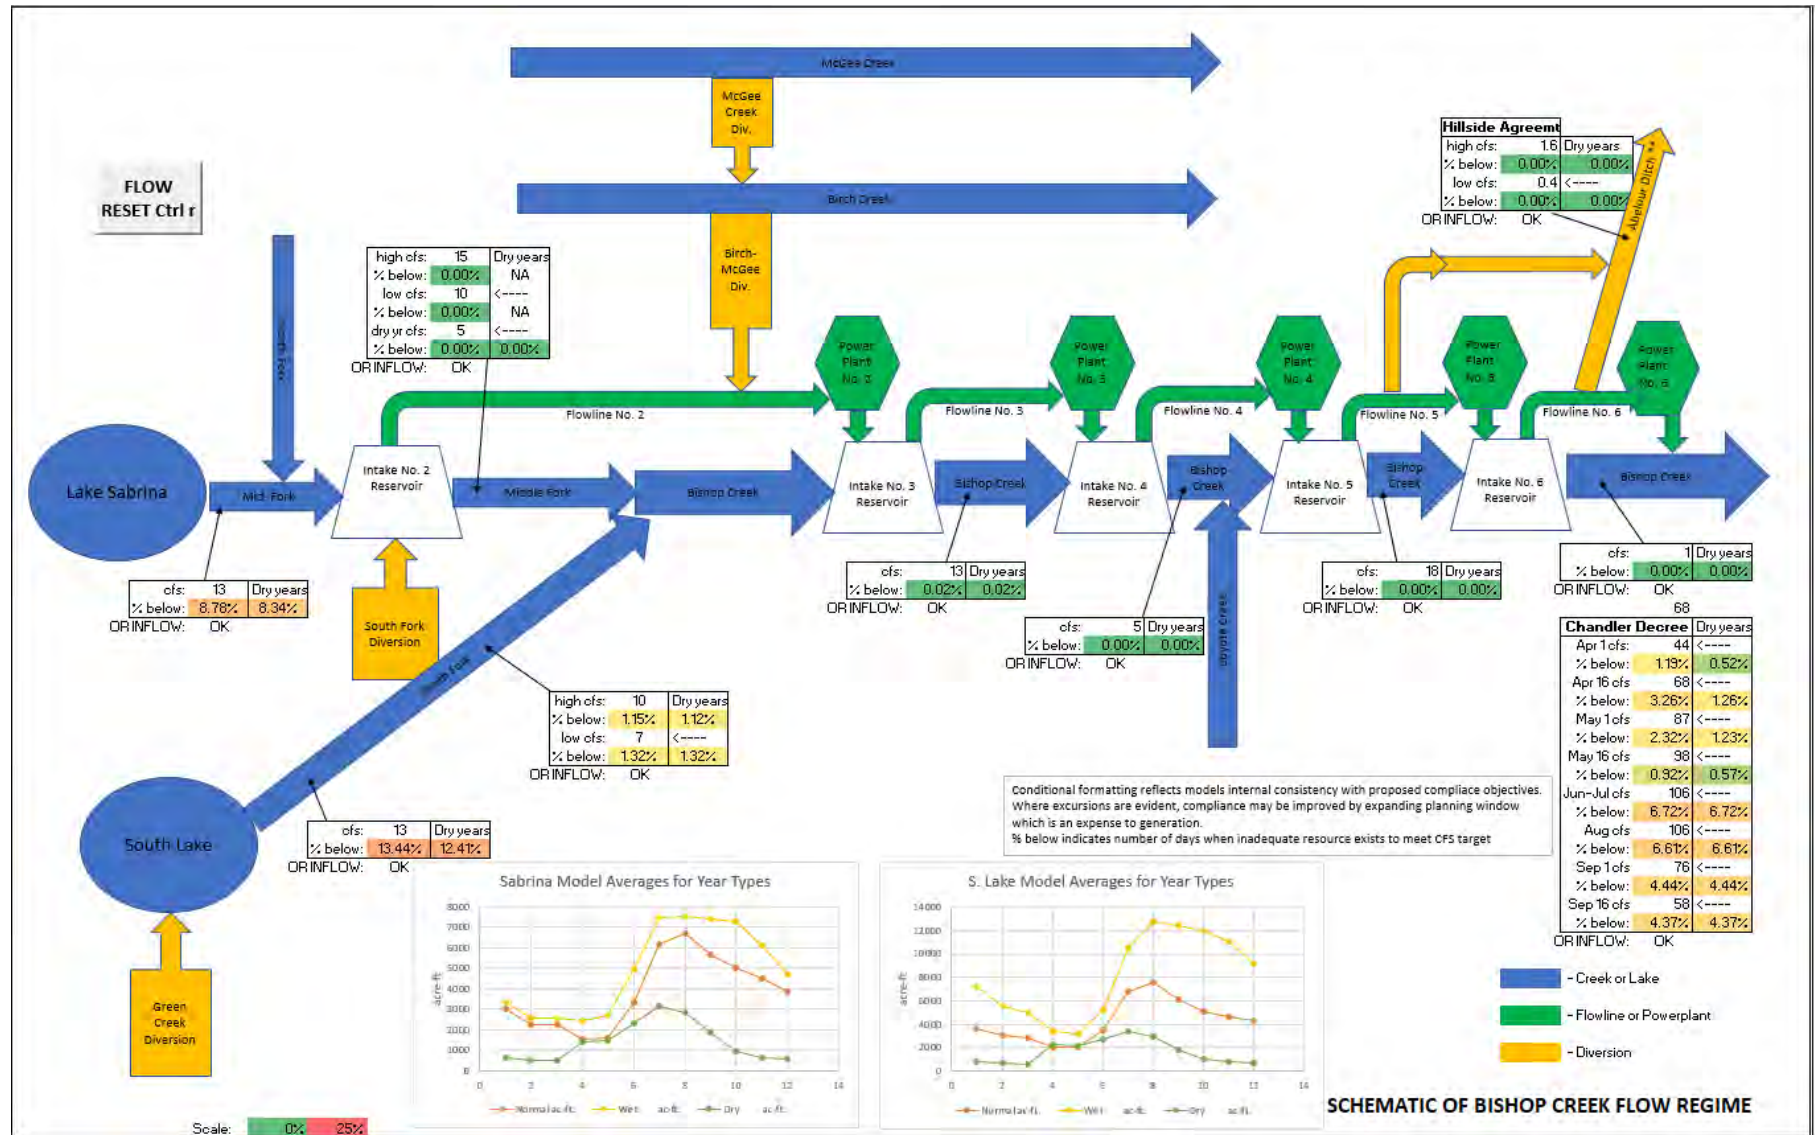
McGee Creek

McGee Creek Div.

Birch Creek

Birch-McGee Div.

FLOW RESET Ctrl r

Hillside Agreemt

| high cfs: | 1.6 | Dry years |
|---|---|---|
| % below: | 0.00% | 0.00% |
| low cfs: | 0.4 | <---- |
| % below: | 0.00% | 0.00% |

OR INFLOW: OK

Abelour Ditch

| high cfs: | 15 | Dry years |
|---|---|---|
| % below: | 0.00% | NA |
| low cfs: | 10 | <---- |
| % below: | 0.00% | NA |
| dry yr cfs: | 5 | <---- |
| % below: | 0.00% | 0.00% |

OR INFLOW: OK

South Fork

Power Plant No. 2

Power Plant No. 3

Power Plant No. 4

Power Plant No. 5

Power Plant No. 6

Flowline No. 2

Flowline No. 3

Flowline No. 4

Flowline No. 5

Flowline No. 6

Lake Sabrina

Mid. Fork

Intake No. 2 Reservoir

Middle Fork

Bishop Creek

Intake No. 3 Reservoir

Bishop Creek

Intake No. 4 Reservoir

Bishop Creek

Intake No. 5 Reservoir

Bishop Creek

Intake No. 6 Reservoir

Bishop Creek

| cfs: | 13 | Dry years |
|---|---|---|
| % below: | 8.78% | 8.34% |

OR INFLOW: OK

South Fork Diversion

| cfs: | 13 | Dry years |
|---|---|---|
| % below: | 0.02% | 0.02% |

OR INFLOW: OK

| cfs: | 5 | Dry years |
|---|---|---|
| % below: | 0.00% | 0.00% |

OR INFLOW: OK

Coyote Creek

| cfs: | 18 | Dry years |
|---|---|---|
| % below: | 0.00% | 0.00% |

OR INFLOW: OK

| cfs: | 1 | Dry years |
|---|---|---|
| % below: | 0.00% | 0.00% |

OR INFLOW: OK

68

| Chandler Decree | | Dry years |
|---|---|---|
| Apr 1 cfs: | 44 | <---- |
| % below: | 1.19% | 0.52% |
| Apr 16 cfs | 68 | <---- |
| % below: | 3.26% | 1.26% |
| May 1 cfs | 87 | <---- |
| % below: | 2.32% | 1.23% |
| May 16 cfs | 98 | <---- |
| % below: | 0.92% | 0.57% |
| Jun-Jul cfs | 106 | <---- |
| % below: | 6.72% | 6.72% |
| Aug cfs | 106 | <---- |
| % below: | 6.61% | 6.61% |
| Sep 1 cfs | 76 | <---- |
| % below: | 4.44% | 4.44% |
| Sep 16 cfs | 58 | <---- |
| % below: | 4.37% | 4.37% |

OR INFLOW: OK

South Fork

| high cfs: | 10 | Dry years |
|---|---|---|
| % below: | 1.15% | 1.12% |
| low cfs: | 7 | <---- |
| % below: | 1.32% | 1.32% |

OR INFLOW: OK

Conditional formatting reflects models internal consistency with proposed compliace objectives. Where excursions are evident, compliance may be improved by expanding planning window which is an expense to generation.
% below indicates number of days when inadequate resource exists to meet CFS target

South Lake

| cfs: | 13 | Dry years |
|---|---|---|
| % below: | 13.44% | 12.41% |

OR INFLOW: OK

Sabrina Model Averages for Year Types

8000 7000 6000 5000 4000 3000 2000 1000 0
acre-ft
0 2 4 6 8 10 12 14
Normal ac-ft. Wet ac-ft. Dry ac-ft.

S. Lake Model Averages for Year Types

14000 12000 10000 8000 6000 4000 2000 0
acre-ft
0 2 4 6 8 10 12 14
Normal ac-ft. Wet ac-ft. Dry ac-ft.

- Creek or Lake
- Flowline or Powerplant
- Diversion

Green Creek Diversion

Scale: 0% 25%

SCHEMATIC OF BISHOP CREEK FLOW REGIME